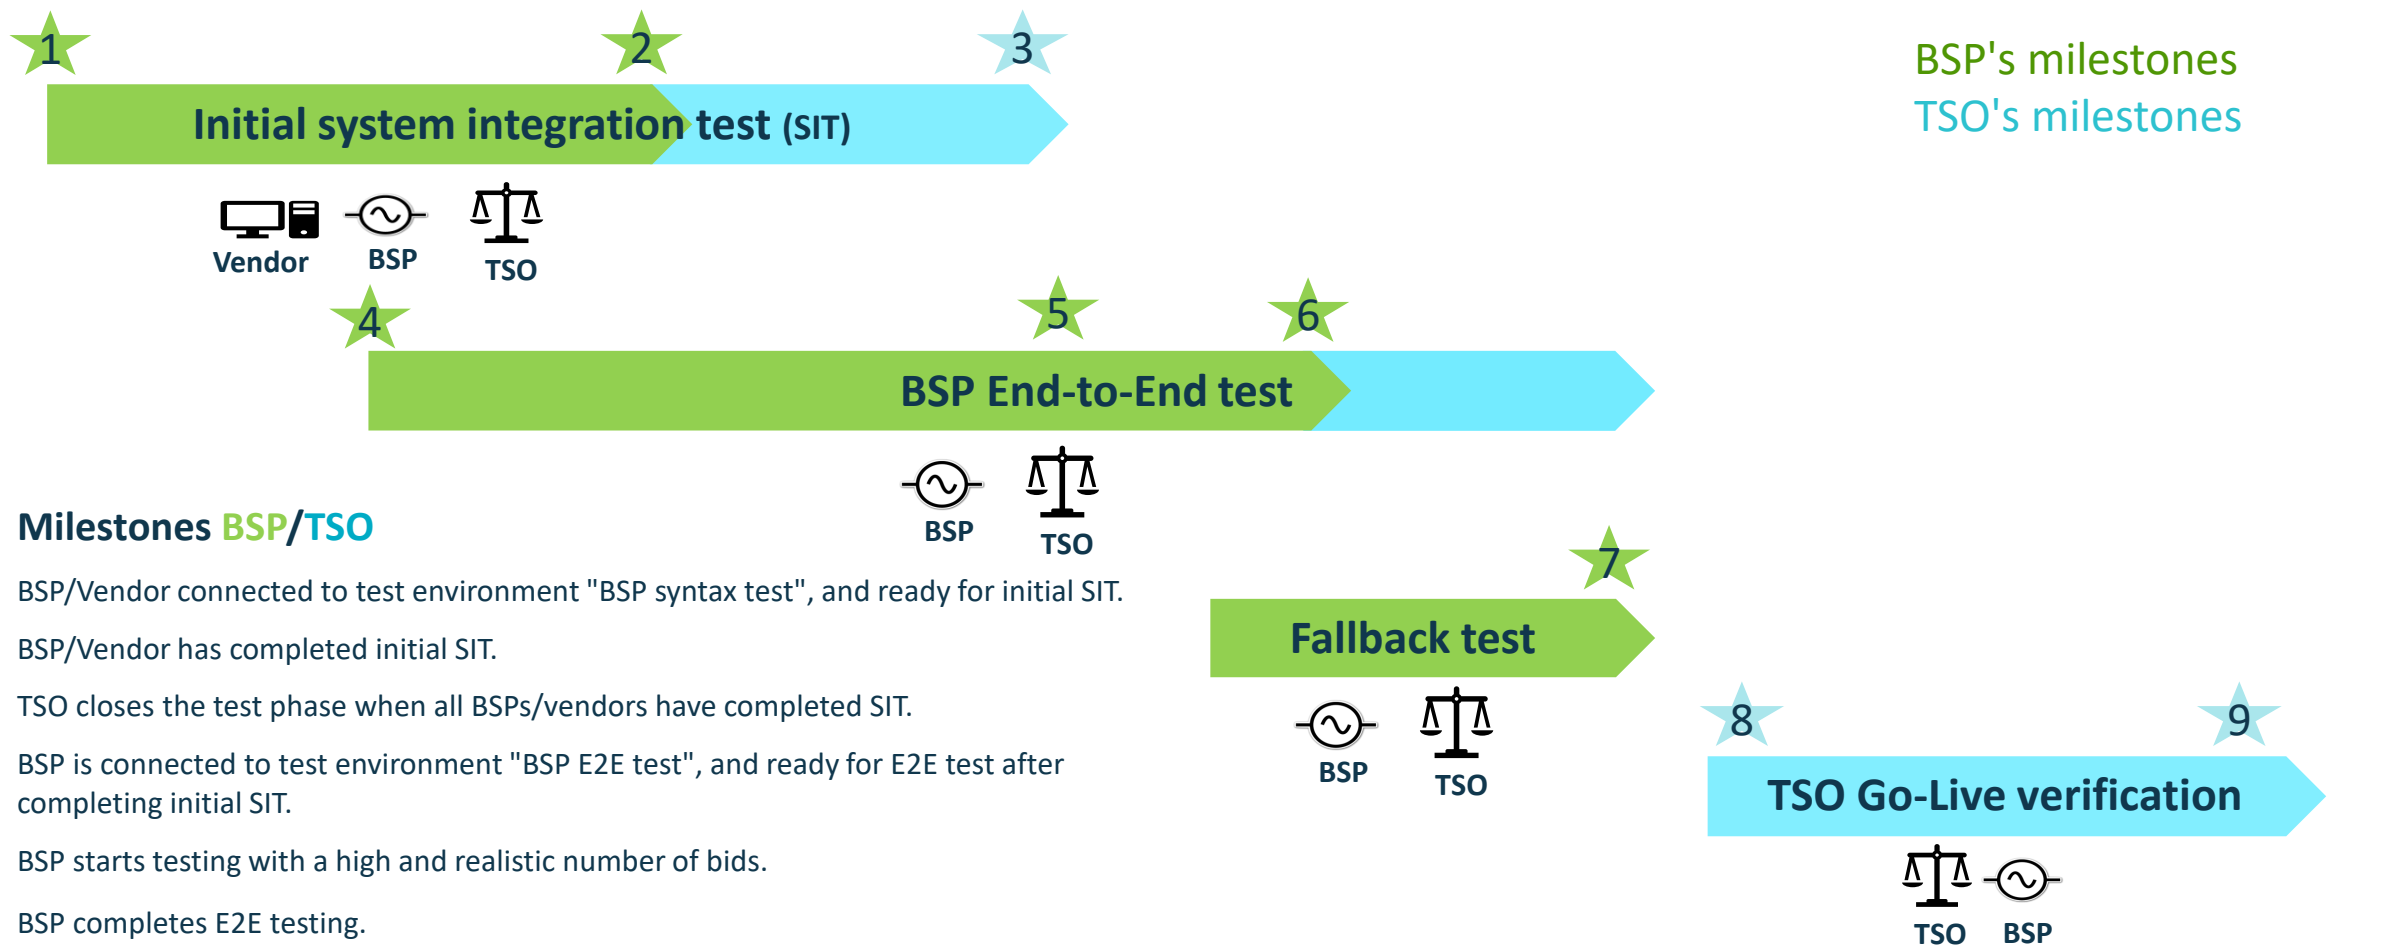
1 2 3

Initial system integration test (SIT)

BSP's milestones
TSO's milestones

Vendor BSP TSO

4 5 6

BSP End-to-End test

BSP TSO

Milestones BSP/TSO

BSP/Vendor connected to test environment "BSP syntax test", and ready for initial SIT.

BSP/Vendor has completed initial SIT.

TSO closes the test phase when all BSPs/vendors have completed SIT.

BSP is connected to test environment "BSP E2E test", and ready for E2E test after completing initial SIT.

BSP starts testing with a high and realistic number of bids.

BSP completes E2E testing.

7

Fallback test

BSP TSO

8 9

TSO Go-Live verification

TSO BSP